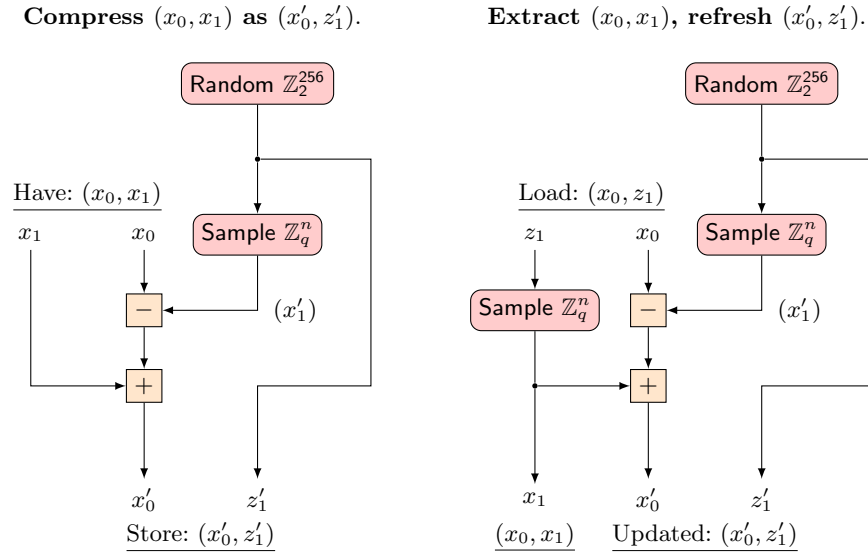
**Compress** $(x_0, x_1)$ **as** $(x_0', z_1')$.

Random $\mathbb{Z}_2^{256}$

Have: $(x_0, x_1)$

$x_1$

$x_0$

Sample $\mathbb{Z}_q^n$

$-$

$(x_1')$

$+$

$x_0'$

$z_1'$

Store: $(x_0', z_1')$

**Extract** $(x_0, x_1)$, **refresh** $(x_0', z_1')$.

Random $\mathbb{Z}_2^{256}$

Load: $(x_0, z_1)$

$z_1$

$x_0$

Sample $\mathbb{Z}_q^n$

Sample $\mathbb{Z}_q^n$

$-$

$(x_1')$

$+$

$x_1$

$x_0'$

$z_1'$

$(x_0, x_1)$

Updated: $(x_0', z_1')$